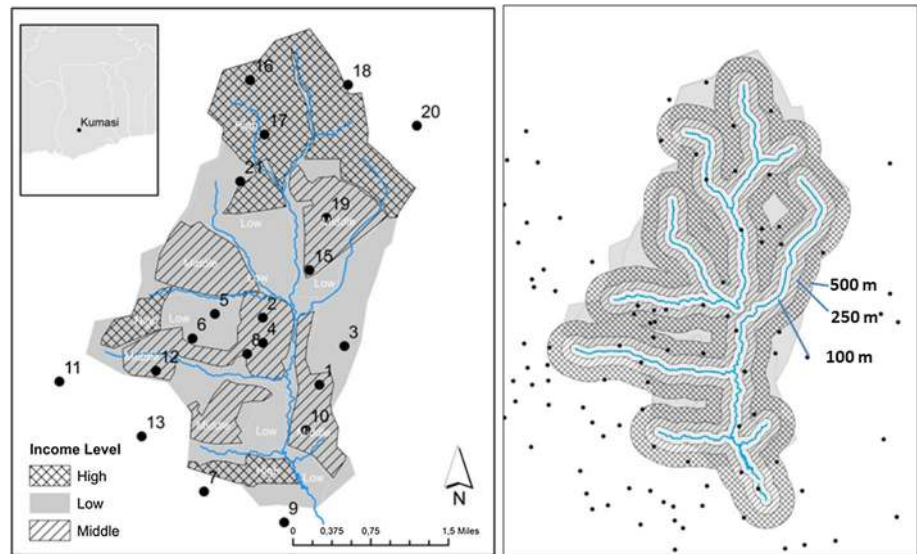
Kumasi

16
18
20
17
21
19
Middle
Low
15
Middle
Low
Low
5
2
High
Low
6
4
8
3
Middle
12
11
1
13
Middle
Low
10
Middle
High
Low
7
9

Income Level
High
Low
Middle

N

0 0.375 0.75 1.5 Miles

500 m
250 m
100 m